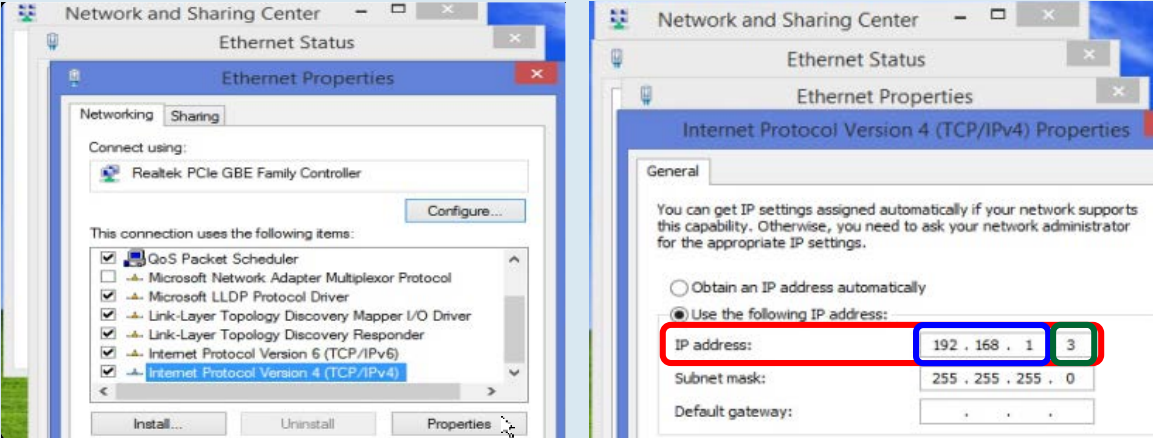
Network and Sharing Center

Ethernet Status

Ethernet Properties

Networking | Sharing

Connect using:

Realtek PCIe GBE Family Controller

Configure...

This connection uses the following items:

☑ QoS Packet Scheduler
☐ Microsoft Network Adapter Multiplexor Protocol
☑ Microsoft LLDP Protocol Driver
☑ Link-Layer Topology Discovery Mapper I/O Driver
☑ Link-Layer Topology Discovery Responder
☑ Internet Protocol Version 6 (TCP/IPv6)
☑ Internet Protocol Version 4 (TCP/IPv4)

Install... | Uninstall | Properties

Network and Sharing Center

Ethernet Status

Ethernet Properties

Internet Protocol Version 4 (TCP/IPv4) Properties

General

You can get IP settings assigned automatically if your network supports this capability. Otherwise, you need to ask your network administrator for the appropriate IP settings.

○ Obtain an IP address automatically
◉ Use the following IP address:

IP address: 192 . 168 . 1 . 3

Subnet mask: 255 . 255 . 255 . 0

Default gateway: . . .